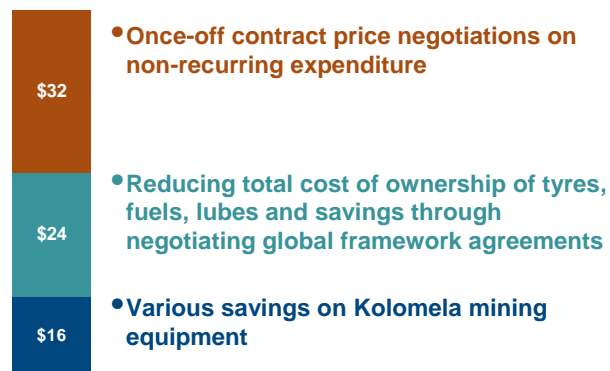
$32

• Once-off contract price negotiations on non-recurring expenditure

$24

• Reducing total cost of ownership of tyres, fuels, lubes and savings through negotiating global framework agreements

$16

• Various savings on Kolomela mining equipment